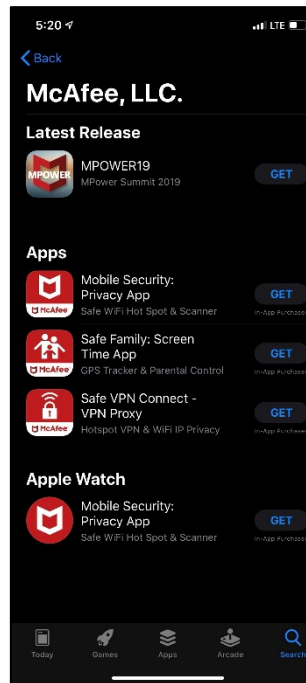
5:20

LTE

Back

McAfee, LLC.

Latest Release

MPOWER

MPOWER19
MPower Summit 2019

GET

Apps

McAfee

Mobile Security: Privacy App
Safe WiFi Hot Spot & Scanner

GET
In-App Purchases

McAfee

Safe Family: Screen Time App
GPS Tracker & Parental Control

GET
In-App Purchases

McAfee

Safe VPN Connect - VPN Proxy
Hotspot VPN & WiFi IP Privacy

GET
In-App Purchases

Apple Watch

Mobile Security: Privacy App
Safe WiFi Hot Spot & Scanner

GET
In-App Purchases

Today

Games

Apps

Arcade

Search